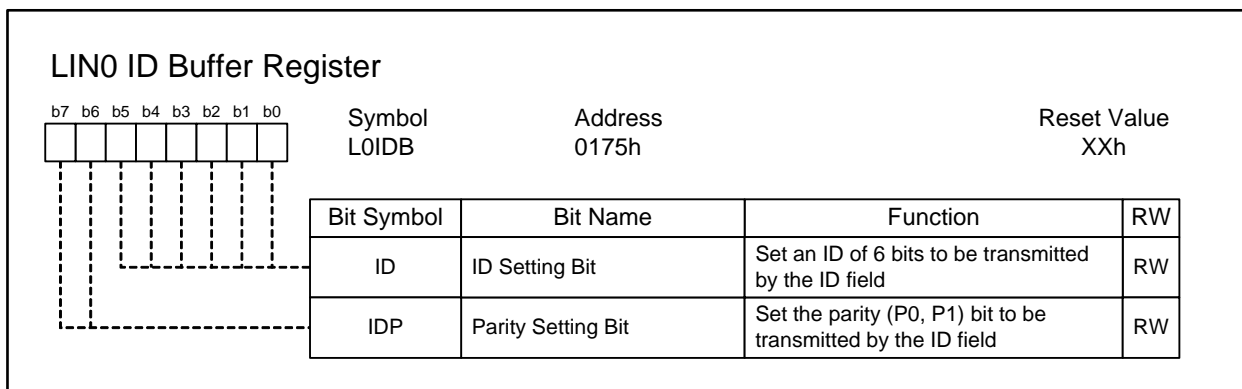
LIN0 ID Buffer Register

b7 b6 b5 b4 b3 b2 b1 b0

Symbol
L0IDB

Address
0175h

Reset Value
XXh

| Bit Symbol | Bit Name | Function | RW |
|---|---|---|---|
| ID | ID Setting Bit | Set an ID of 6 bits to be transmitted by the ID field | RW |
| IDP | Parity Setting Bit | Set the parity (P0, P1) bit to be transmitted by the ID field | RW |